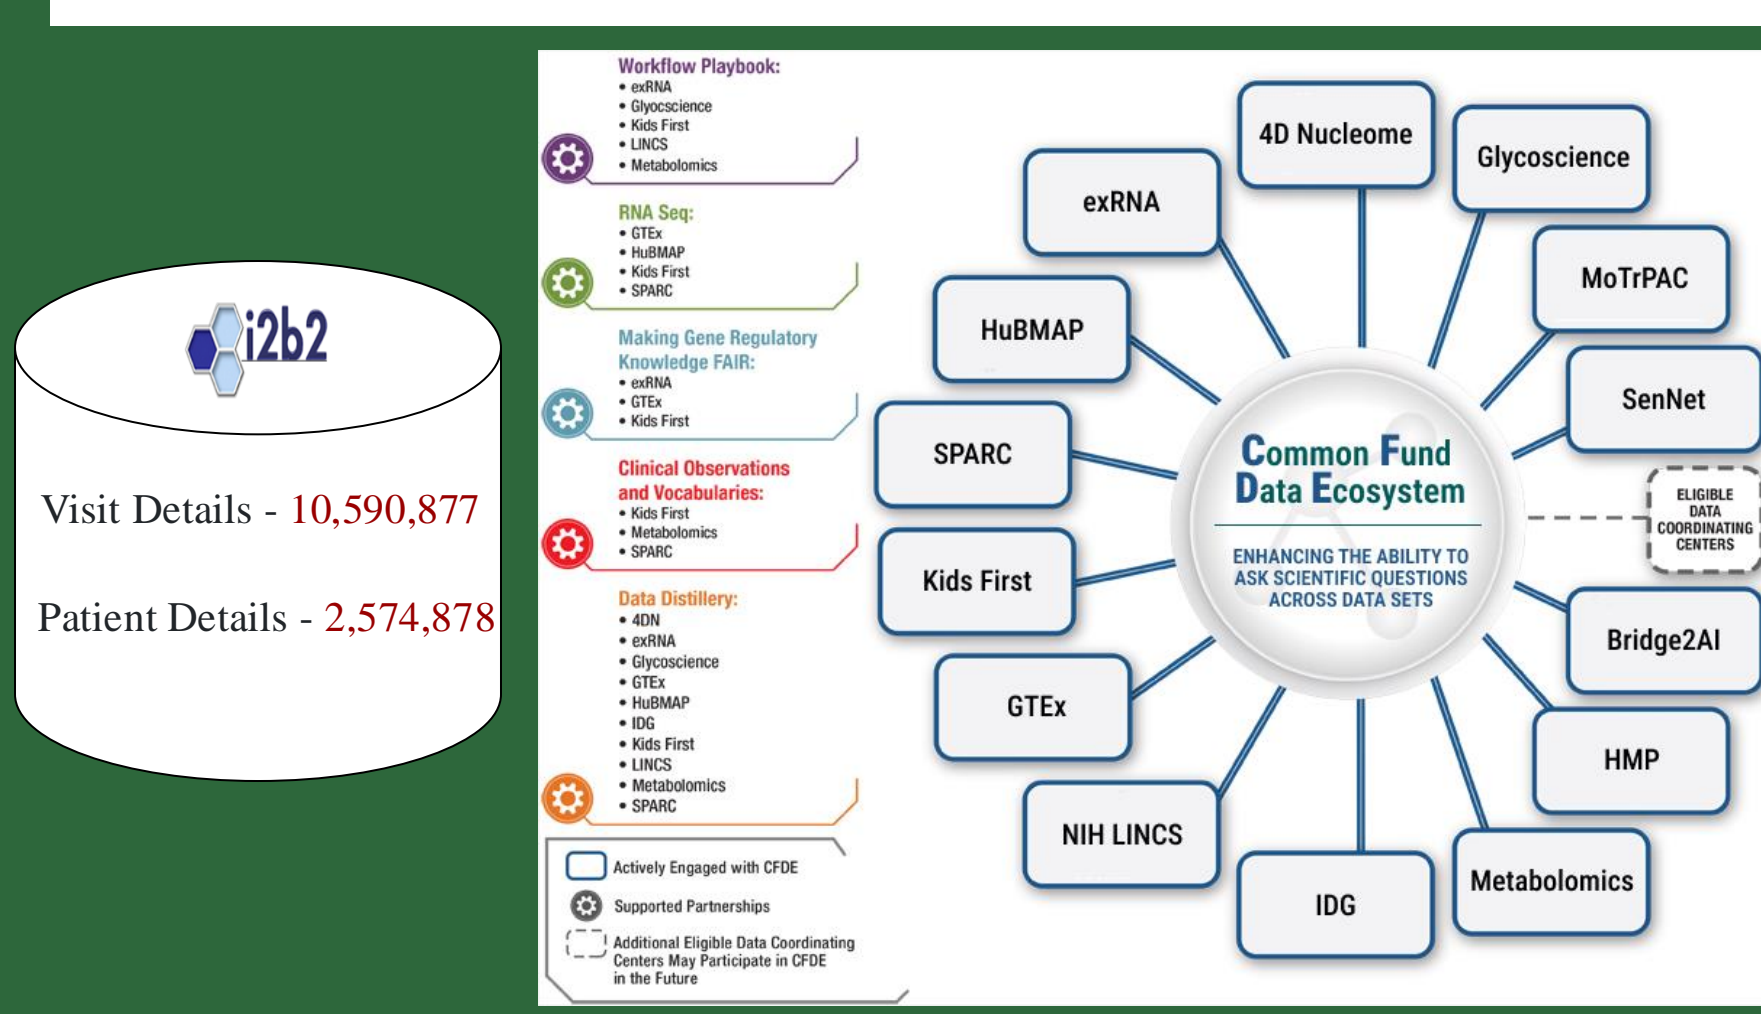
i2b2

Visit Details - 10,590,877

Patient Details - 2,574,878

Workflow Playbook:
• exRNA
• Glycoscience
• Kids First
• LINCS
• Metabolomics

RNA Seq:
• GTEx
• HuBMAP
• Kids First
• SPARC

Making Gene Regulatory Knowledge FAIR:
• exRNA
• GTEx
• Kids First

Clinical Observations and Vocabularies:
• Kids First
• Metabolomics
• SPARC

Data Distillery:
• 4DN
• exRNA
• Glycoscience
• GTEx
• HuBMAP
• IDG
• Kids First
• LINCS
• Metabolomics
• SPARC

Actively Engaged with CFDE
Supported Partnerships
Additional Eligible Data Coordinating Centers May Participate in CFDE in the Future

4D Nucleome
Glycoscience
exRNA
MoTrPAC
HuBMAP
SenNet
SPARC
Common Fund Data Ecosystem
ENHANCING THE ABILITY TO ASK SCIENTIFIC QUESTIONS ACROSS DATA SETS
ELIGIBLE DATA COORDINATING CENTERS
Kids First
Bridge2AI
GTEx
HMP
NIH LINCS
Metabolomics
IDG